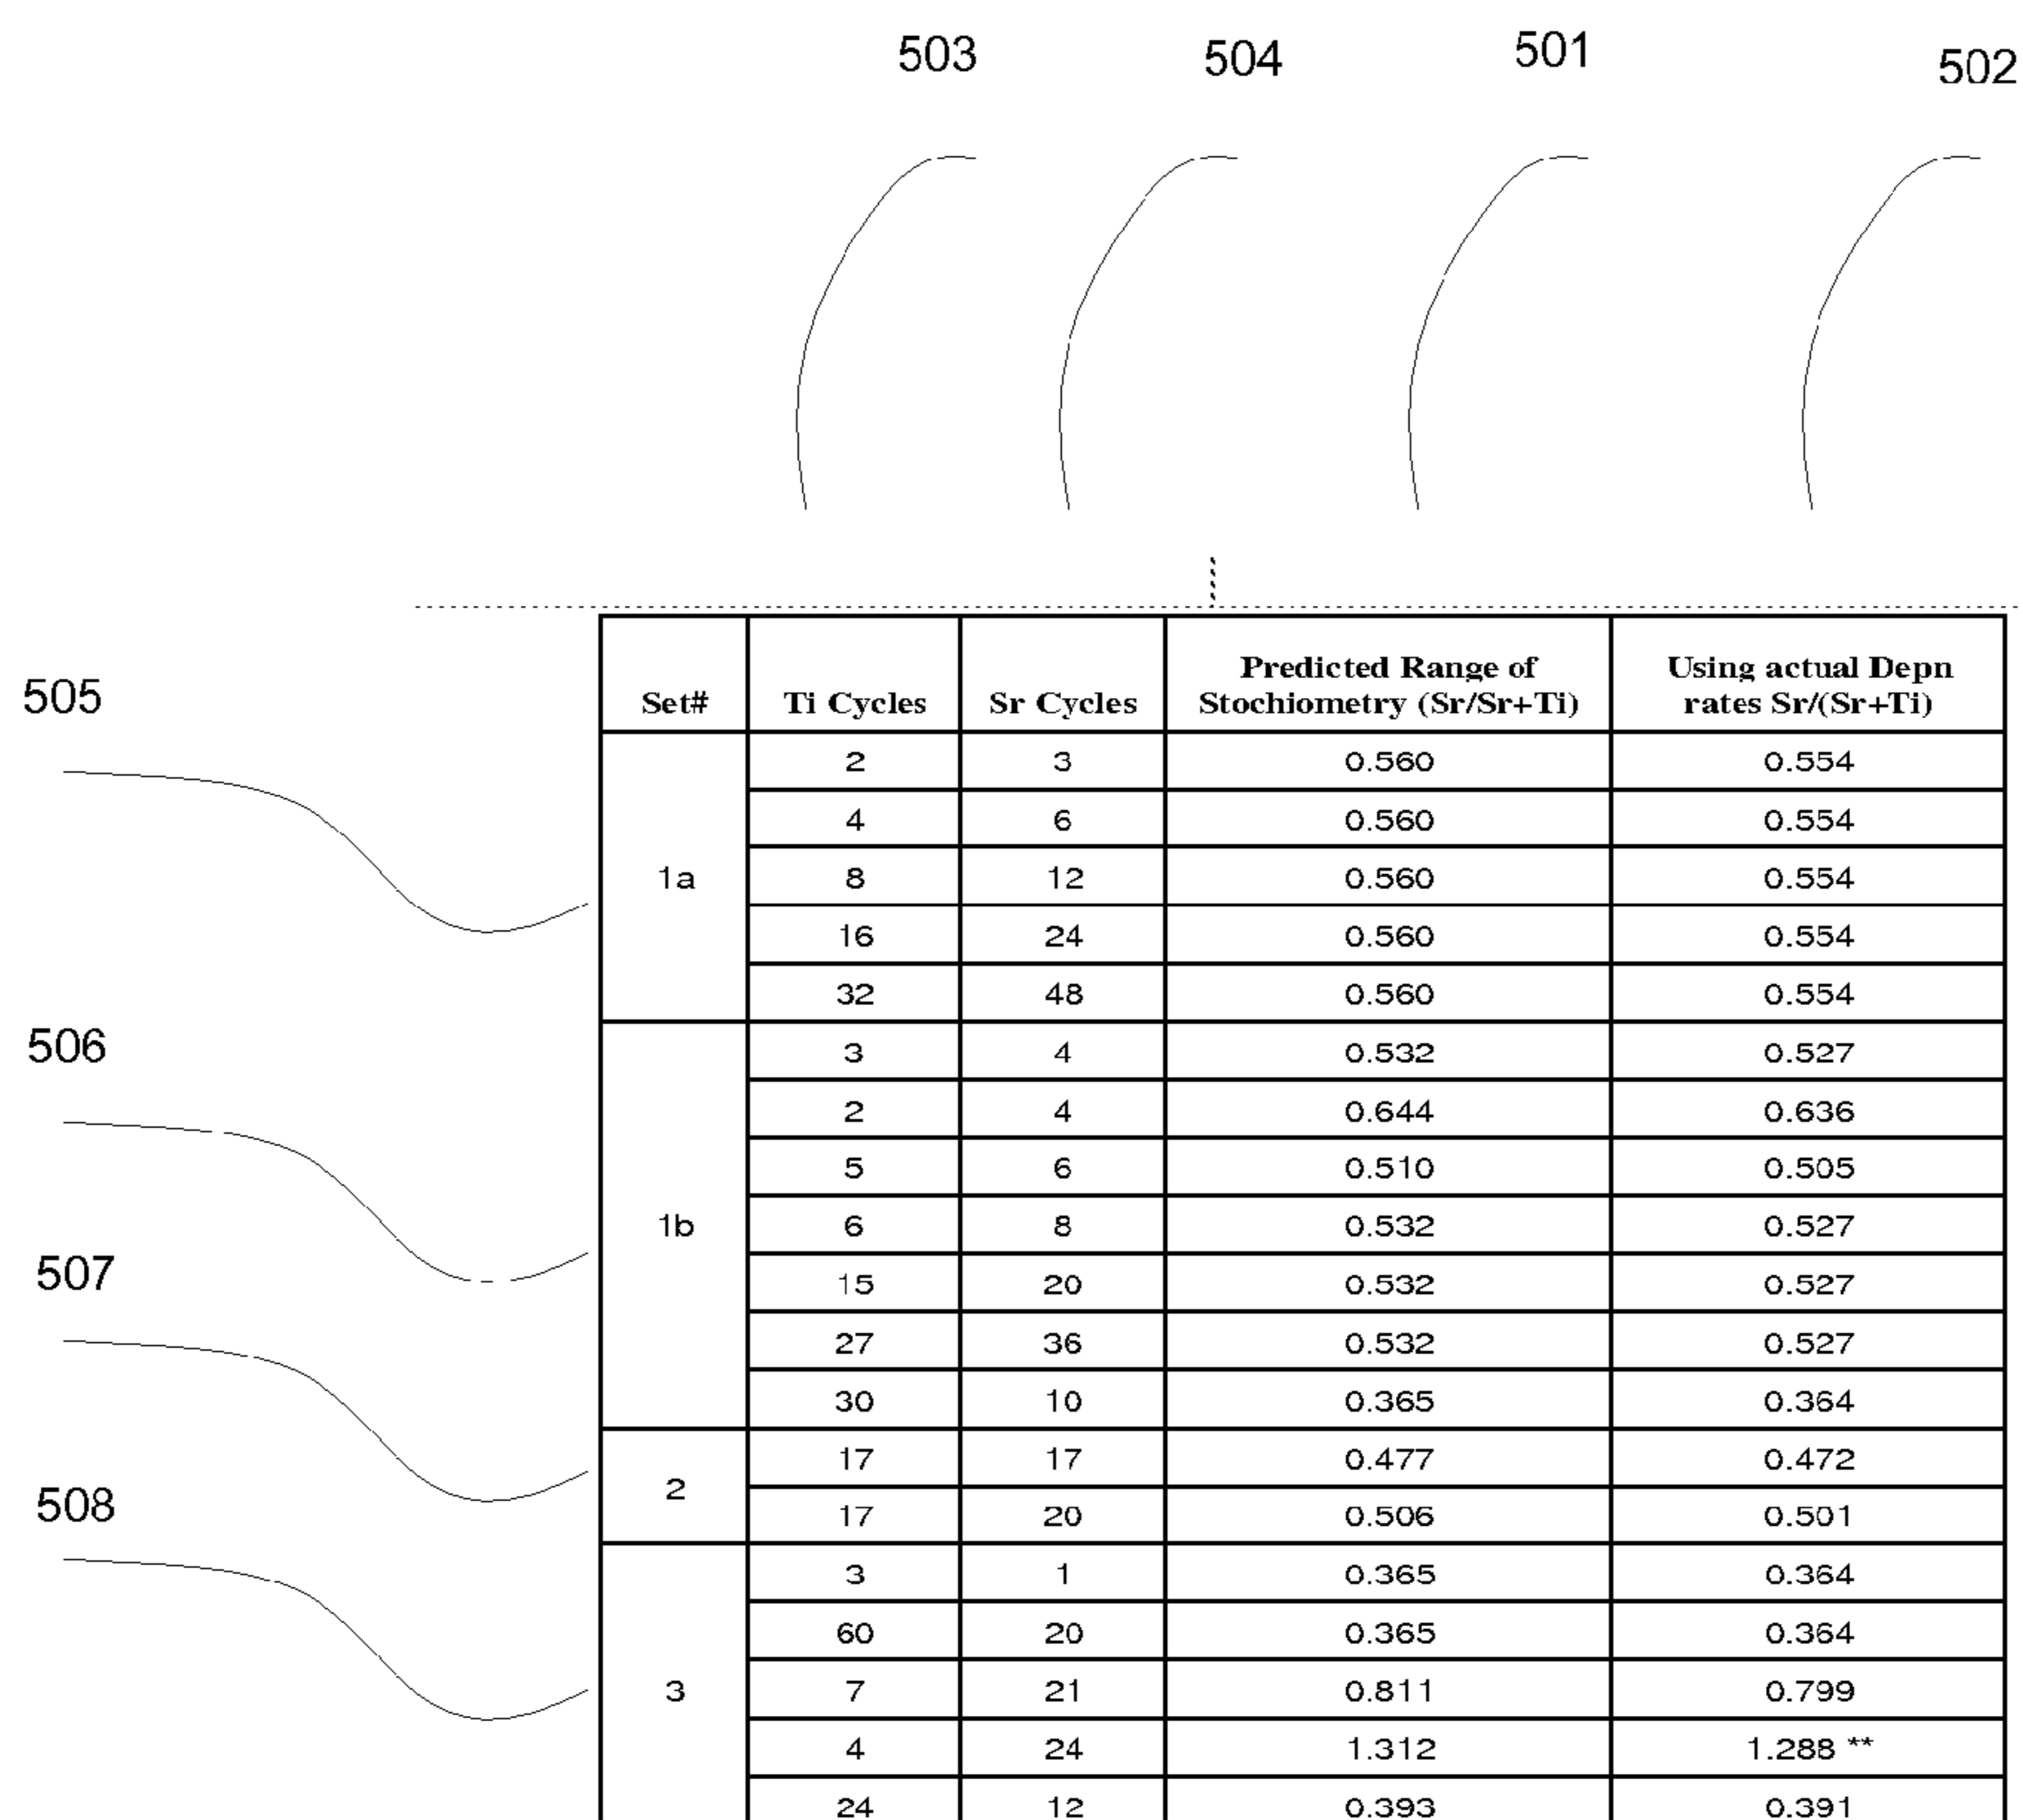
503 504 501 502

505

506

507

508

| Set# | Ti Cycles | Sr Cycles | Predicted Range of Stochiometry (Sr/Sr+Ti) | Using actual Depn rates Sr/(Sr+Ti) |
|---|---|---|---|---|
| 1a | 2 | 3 | 0.560 | 0.554 |
| | 4 | 6 | 0.560 | 0.554 |
| | 8 | 12 | 0.560 | 0.554 |
| | 16 | 24 | 0.560 | 0.554 |
| | 32 | 48 | 0.560 | 0.554 |
| 1b | 3 | 4 | 0.532 | 0.527 |
| | 2 | 4 | 0.644 | 0.636 |
| | 5 | 6 | 0.510 | 0.505 |
| | 6 | 8 | 0.532 | 0.527 |
| | 15 | 20 | 0.532 | 0.527 |
| | 27 | 36 | 0.532 | 0.527 |
| | 30 | 10 | 0.365 | 0.364 |
| 2 | 17 | 17 | 0.477 | 0.472 |
| | 17 | 20 | 0.506 | 0.501 |
| 3 | 3 | 1 | 0.365 | 0.364 |
| | 60 | 20 | 0.365 | 0.364 |
| | 7 | 21 | 0.811 | 0.799 |
| | 4 | 24 | 1.312 | 1.288 ** |
| | 24 | 12 | 0.393 | 0.391 |